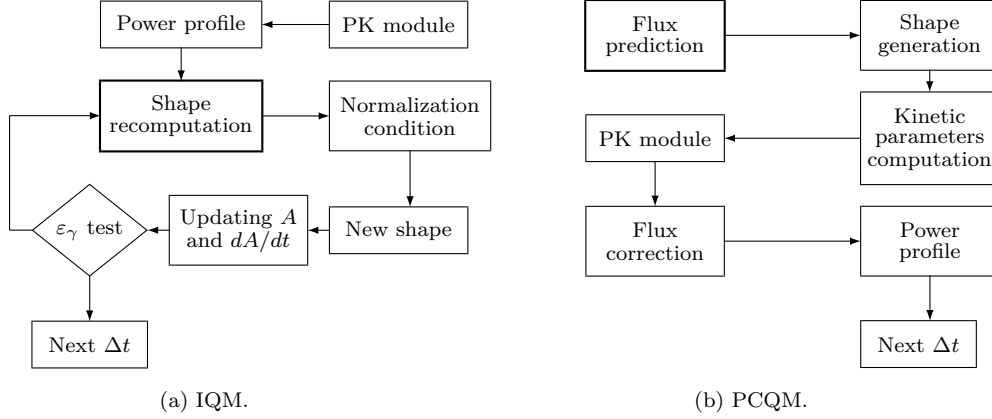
Power profile

PK module

Shape recomputation

Normalization condition

$\varepsilon_\gamma$ test

Updating $A$ and $dA/dt$

New shape

Next $\Delta t$

(a) IQM.

Flux prediction

Shape generation

Kinetic parameters computation

PK module

Flux correction

Power profile

Next $\Delta t$

(b) PCQM.